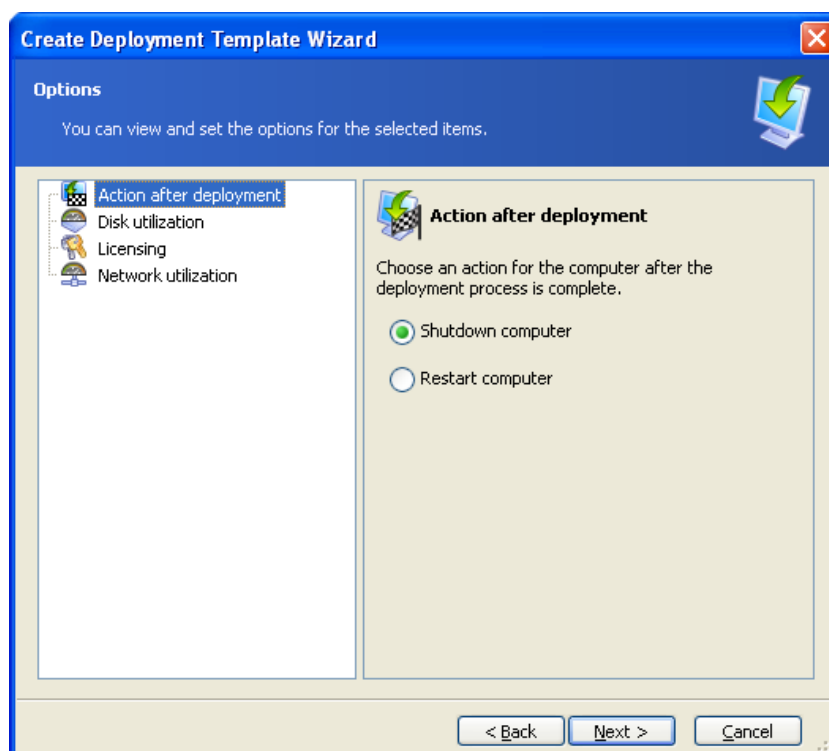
Create Deployment Template Wizard

Options

You can view and set the options for the selected items.

Action after deployment
Disk utilization
Licensing
Network utilization

Action after deployment

Choose an action for the computer after the deployment process is complete.

Shutdown computer

Restart computer

< Back
Next >
Cancel